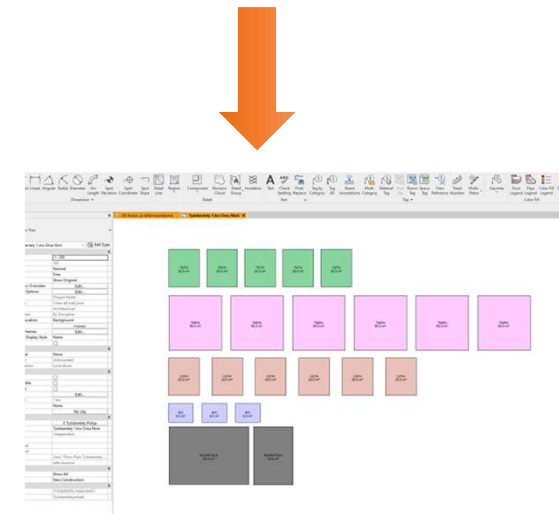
Aligned Linear Angular Radial Diameter Arc Length Spot Elevation Spot Coordinate Spot Slope Detail Line Region Component Revision Cloud Detail Group Insulation Text Check Spelling Find/Replace Tag by Category Tag All Beam Annotations Multi-Category Material Tag Room Tag Space Tag View Reference Keynote Duct Legend Pipe Legend Color Fill Legend

Dimension Detail Text Tag Color Fill

Edit Type

Normal
Fine
Show Original
Edit...
Project North
Architectural
Background
Edit...
None
Edit...
None
Independent
Show All
New Construction
Edit...

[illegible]